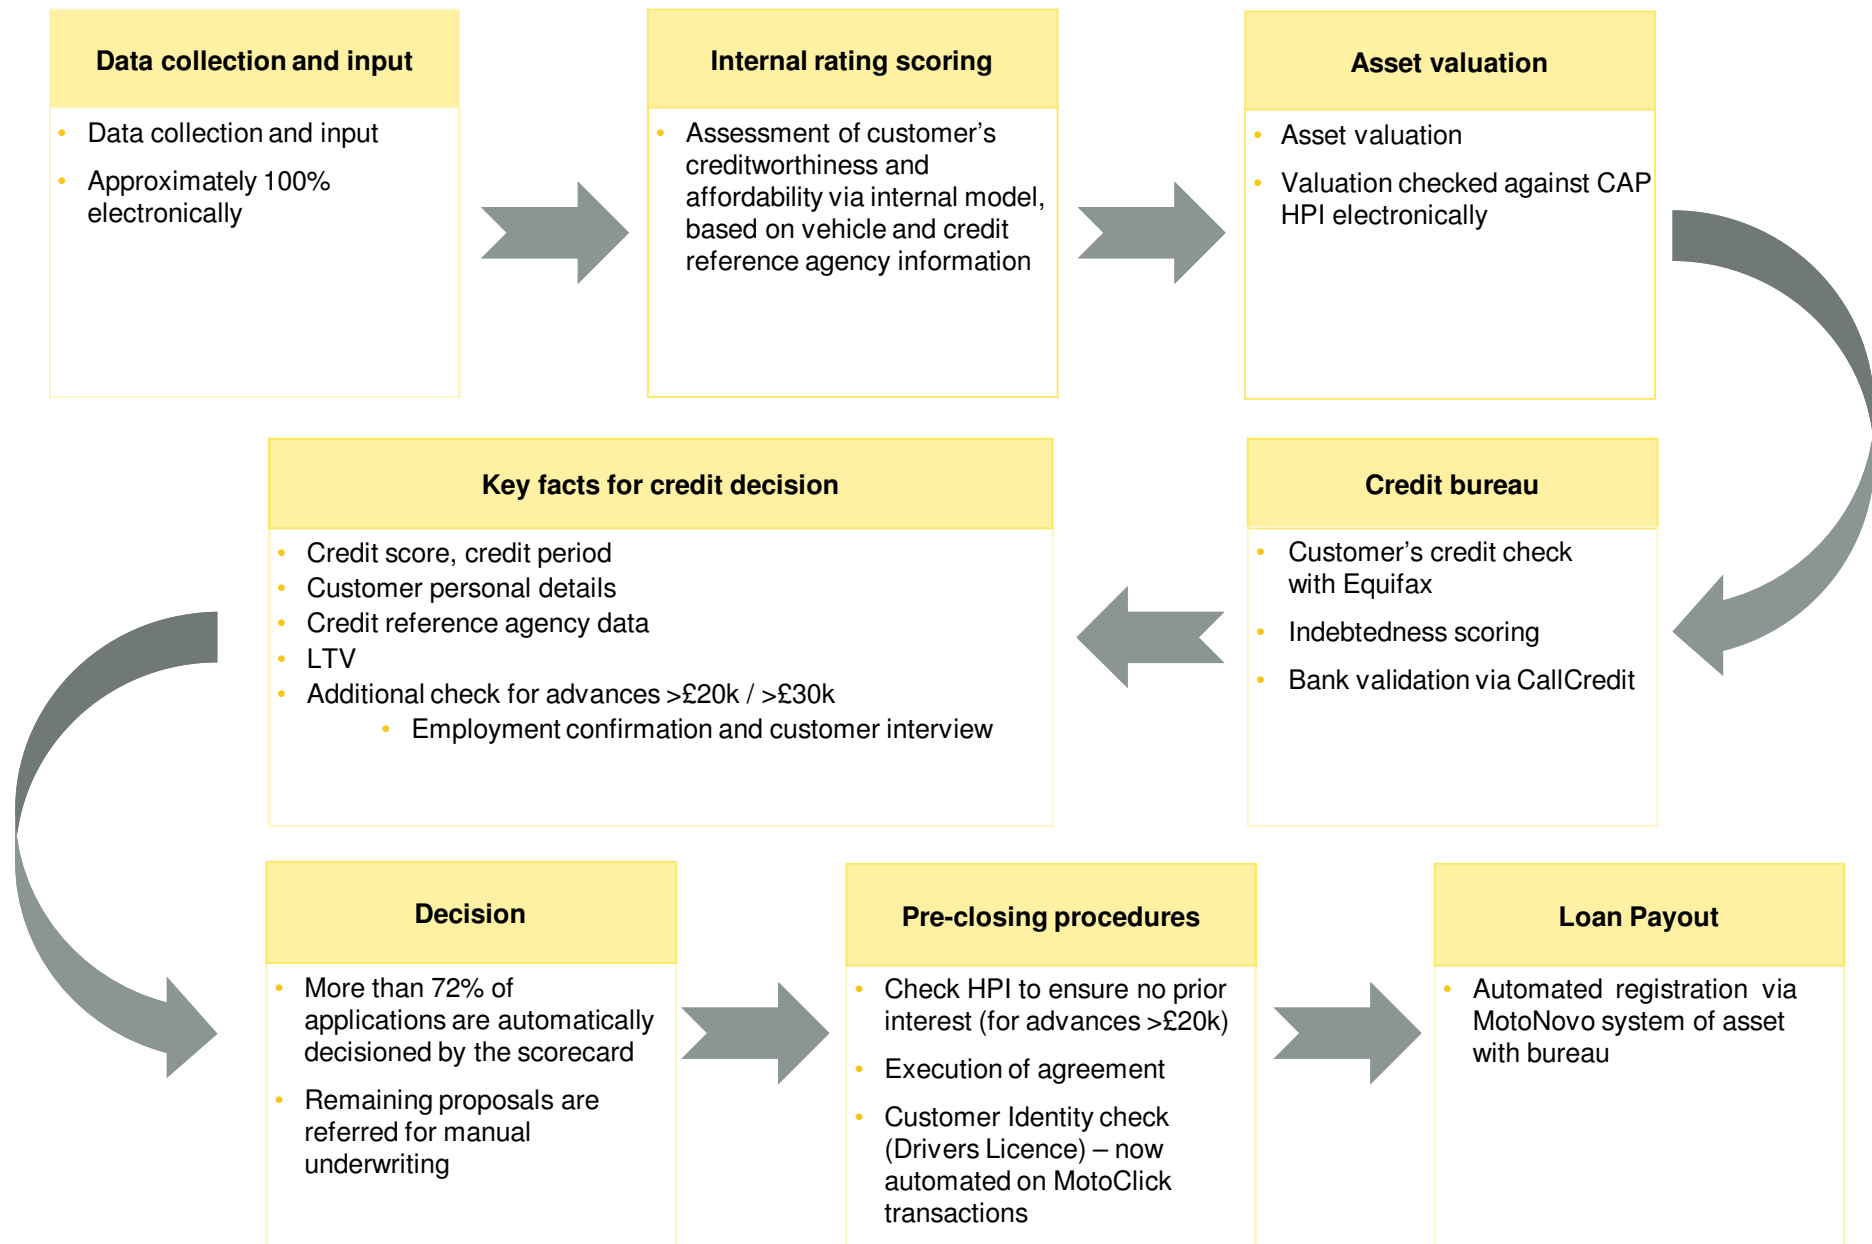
Data collection and input

- Data collection and input
- Approximately 100% electronically

Internal rating scoring

- Assessment of customer's creditworthiness and affordability via internal model, based on vehicle and credit reference agency information

Asset valuation

- Asset valuation
- Valuation checked against CAP HPI electronically

Key facts for credit decision

- Credit score, credit period
- Customer personal details
- Credit reference agency data
- LTV
- Additional check for advances >£20k / >£30k
  - Employment confirmation and customer interview

Credit bureau

- Customer's credit check with Equifax
- Indebtedness scoring
- Bank validation via CallCredit

Decision

- More than 72% of applications are automatically decisioned by the scorecard
- Remaining proposals are referred for manual underwriting

Pre-closing procedures

- Check HPI to ensure no prior interest (for advances >£20k)
- Execution of agreement
- Customer Identity check (Drivers Licence) – now automated on MotoClick transactions

Loan Payout

- Automated registration via MotoNovo system of asset with bureau